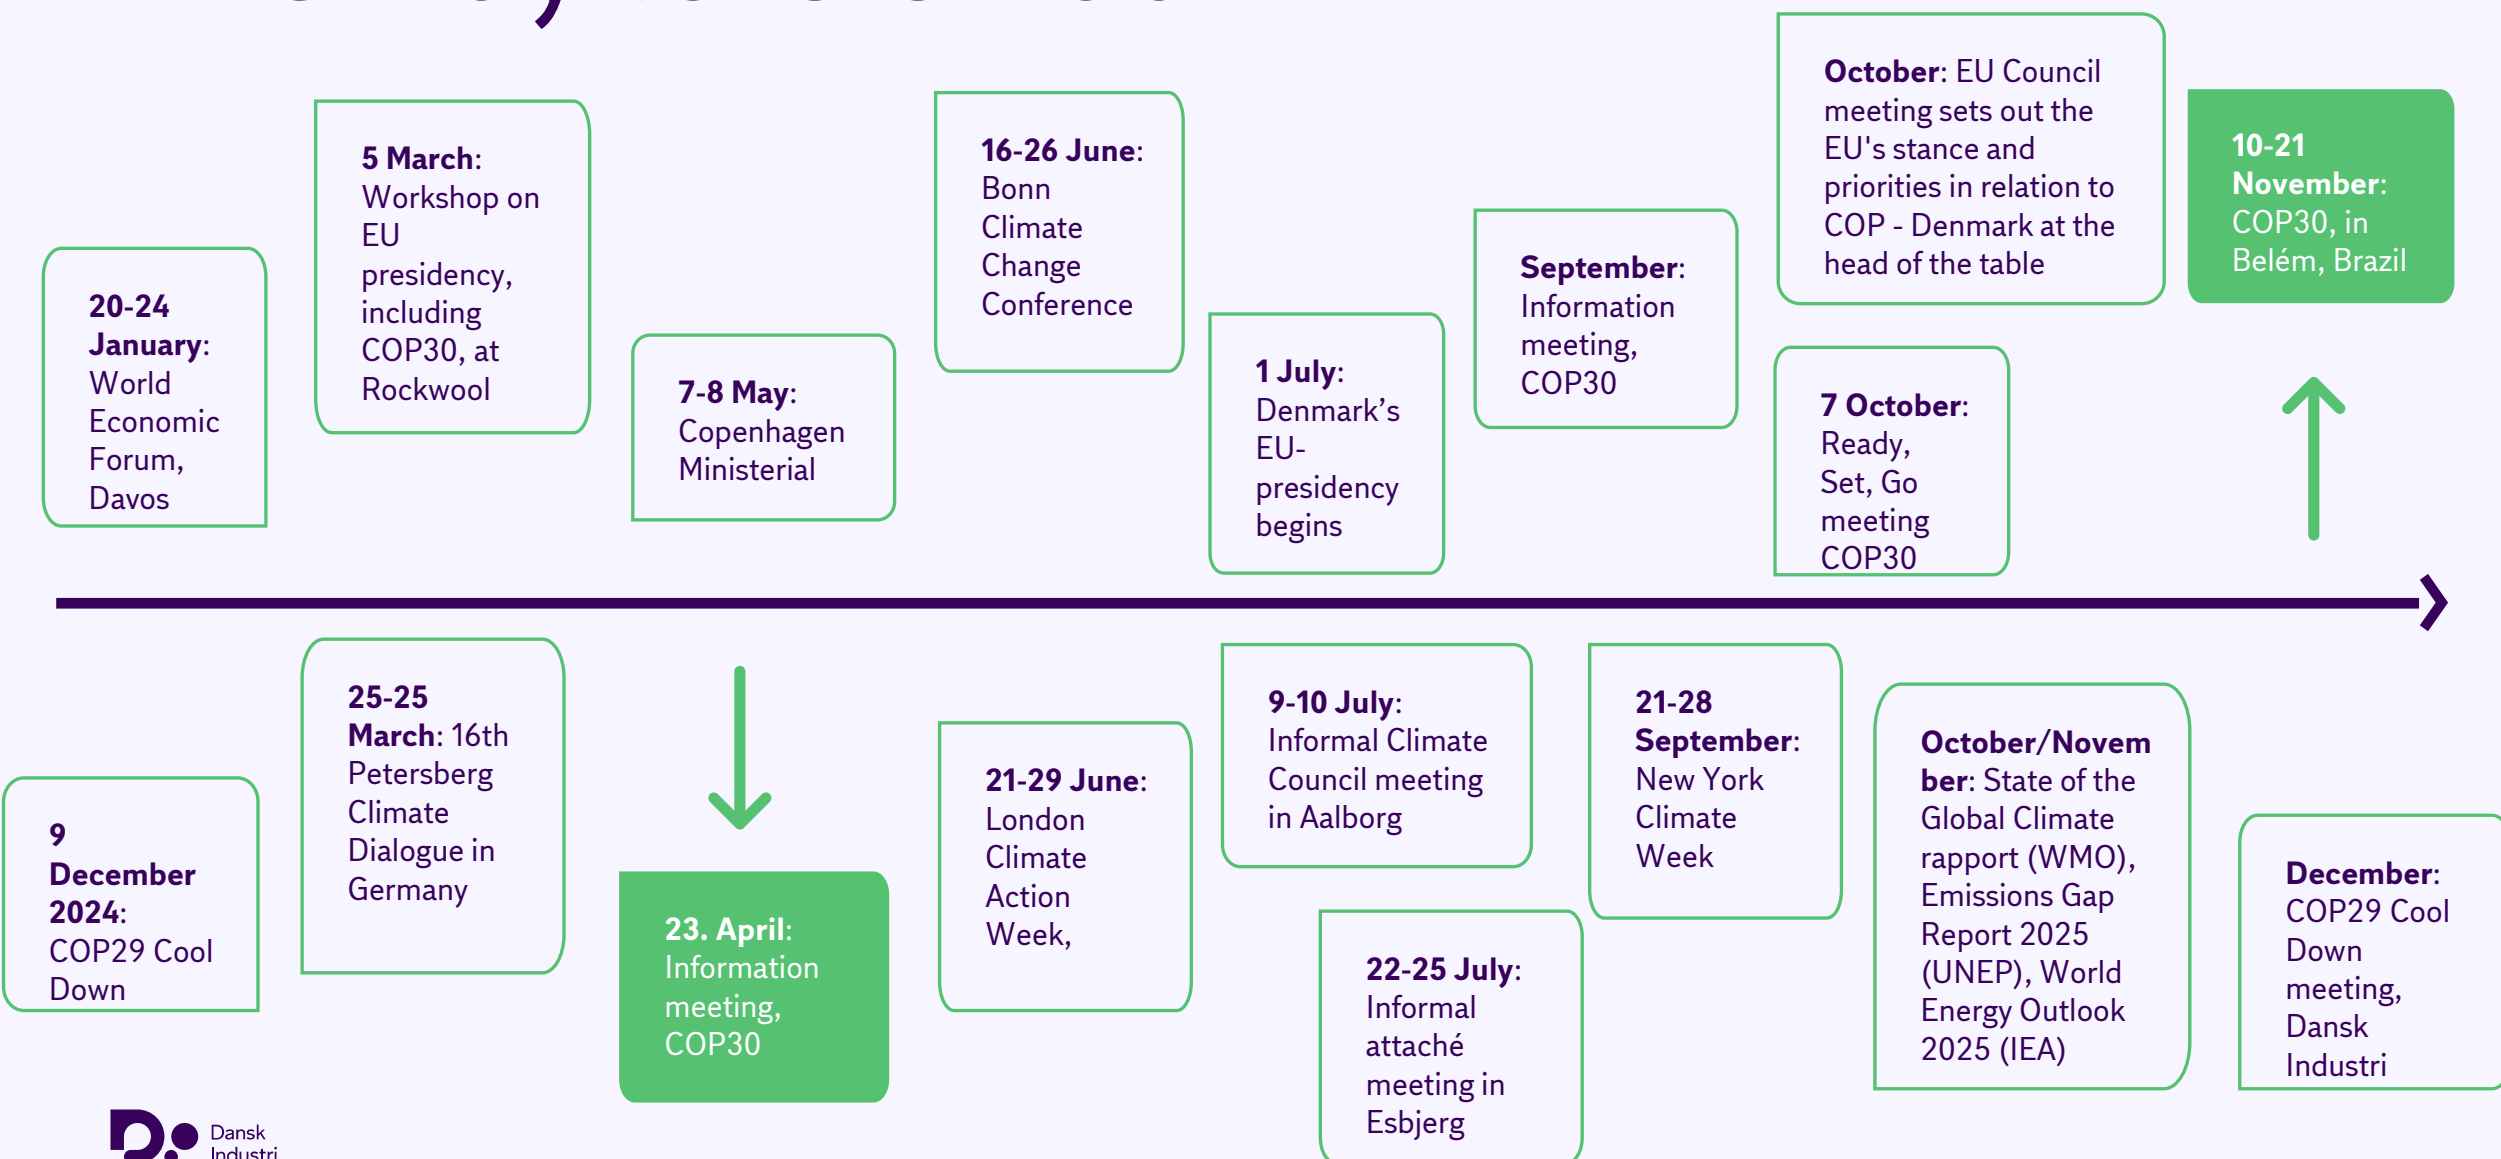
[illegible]

**20-24 January**: World Economic Forum, Davos

**5 March**: Workshop on EU presidency, including COP30, at Rockwool

**7-8 May**: Copenhagen Ministerial

**16-26 June**: Bonn Climate Change Conference

**1 July**: Denmark's EU-presidency begins

**September**: Information meeting, COP30

**October**: EU Council meeting sets out the EU's stance and priorities in relation to COP - Denmark at the head of the table

**7 October**: Ready, Set, Go meeting COP30

**10-21 November**: COP30, in Belém, Brazil

**9 December 2024**: COP29 Cool Down

**25-25 March**: 16th Petersberg Climate Dialogue in Germany

**23. April**: Information meeting, COP30

**21-29 June**: London Climate Action Week,

**9-10 July**: Informal Climate Council meeting in Aalborg

**22-25 July**: Informal attaché meeting in Esbjerg

**21-28 September**: New York Climate Week

**October/November**: State of the Global Climate rapport (WMO), Emissions Gap Report 2025 (UNEP), World Energy Outlook 2025 (IEA)

**December**: COP29 Cool Down meeting, Dansk Industri

Dansk Industri